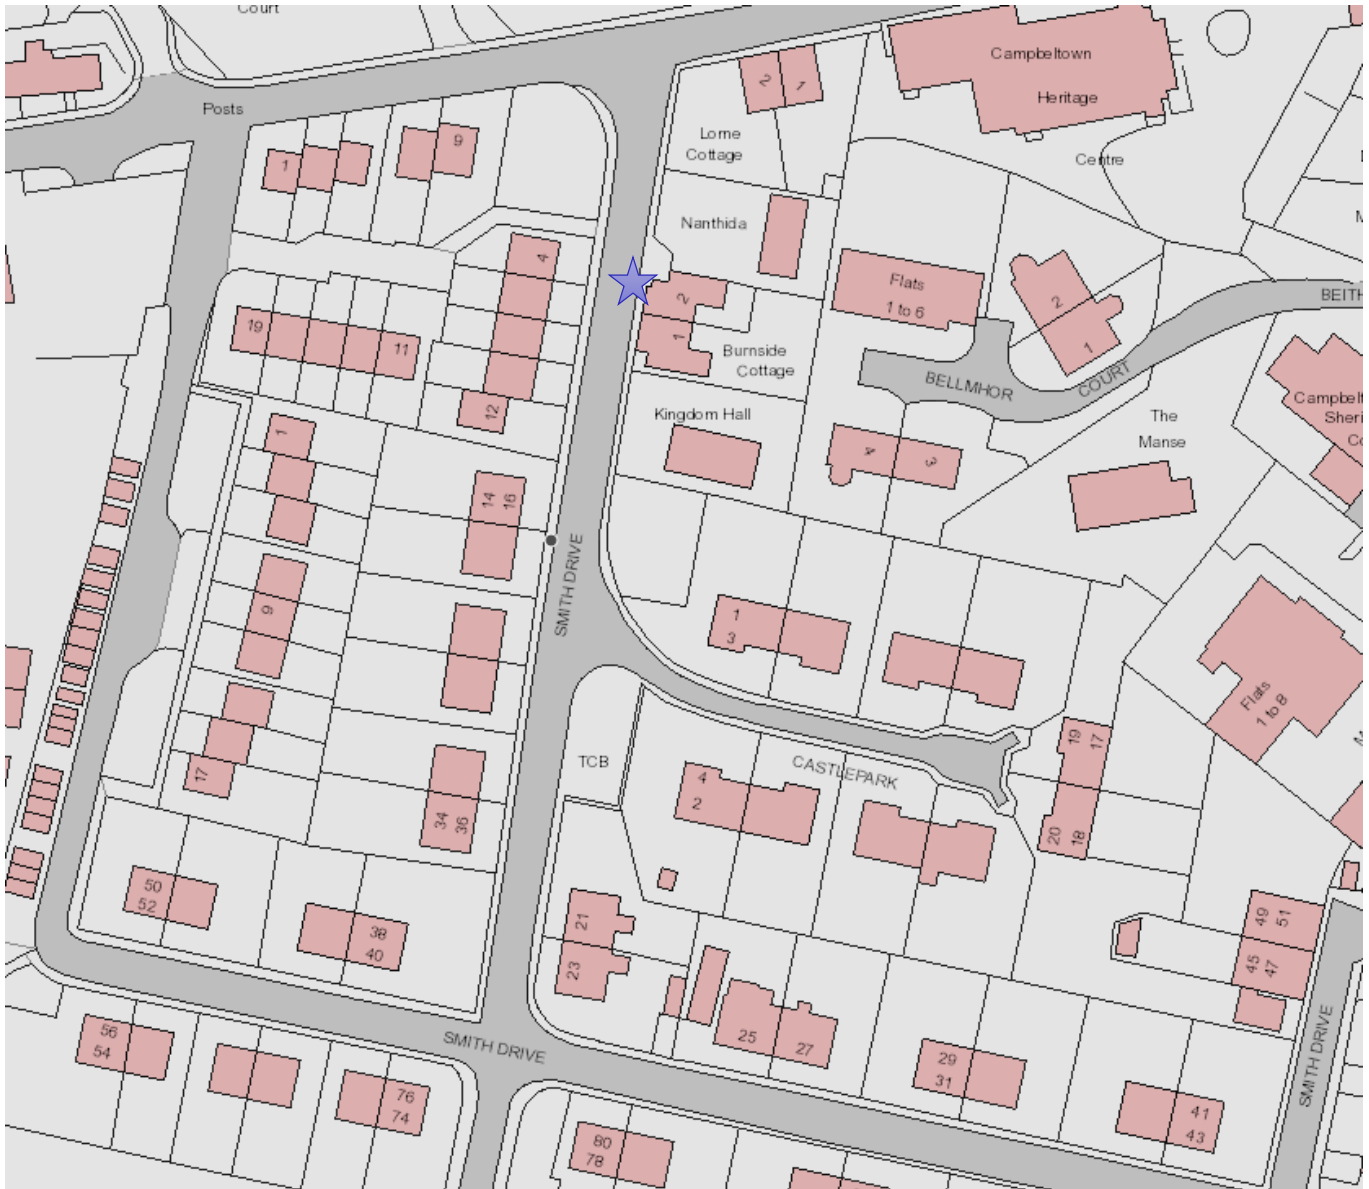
Court
Posts
Campbeltown
Heritage
Centre
Lorne Cottage
Nanthida
2
1
1
9
4
19
11
12
2
1
Burnside Cottage
Flats 1 to 6
2
1
BEITH
BELLMHOR COURT
Campbelt
Sheri
Co
Kingdom Hall
The Manse
4
3
1
14
16
SMITH DRIVE
9
1
3
17
TCB
4
2
CASTLEPARK
19
17
20
18
Flats 1 to 8
34
36
50
52
38
40
21
23
25
27
49
51
45
47
56
54
SMITH DRIVE
76
74
29
31
41
43
SMITH DRIVE
80
78